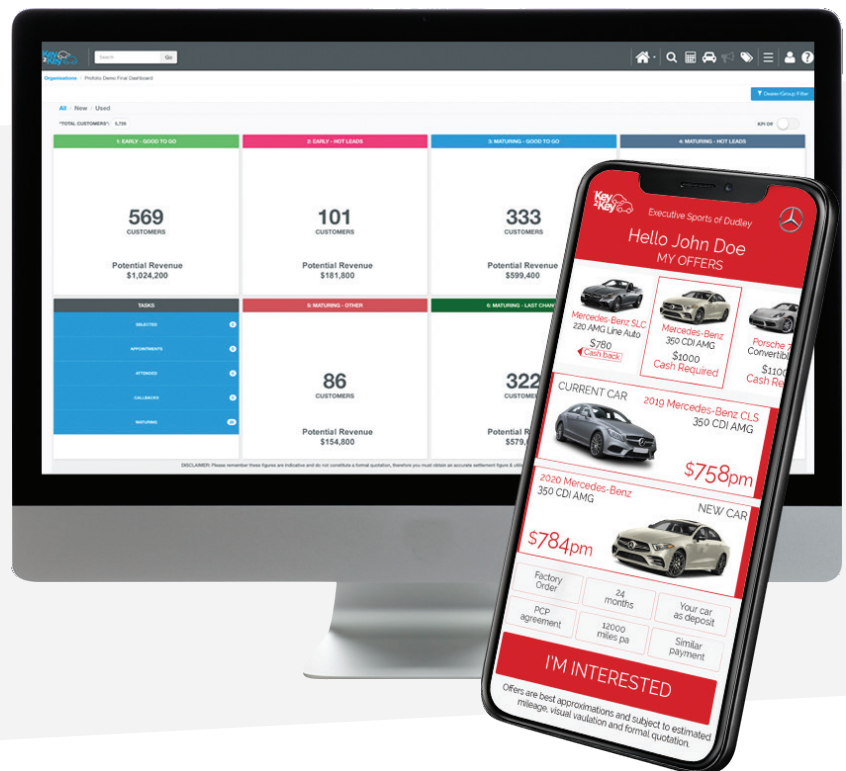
Key 2 Key

Search Go

Organisations / Portfolio Demo Final Dashboard

Dealer/Group Filter

All / New / Used

*TOTAL CUSTOMERS*: 5,735

KPI Off

1. EARLY - GOOD TO GO

569
CUSTOMERS

Potential Revenue
$1,024,200

2. EARLY - HOT LEADS

101
CUSTOMERS

Potential Revenue
$181,800

3. MATURING - GOOD TO GO

333
CUSTOMERS

Potential Revenue
$599,400

4. MATURING - HOT LEADS

TASKS

SELECTED

APPOINTMENTS

ATTENDED

CALLBACKS

MATURING

5. MATURING - OTHER

86
CUSTOMERS

Potential Revenue
$154,800

6. MATURING - LAST CHAN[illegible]

322
CUSTOME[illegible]

Potential Re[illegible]
$579,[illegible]

DISCLAIMER: Please remember these figures are indicative and do not constitute a formal quotation, therefore you must obtain an accurate settlement figure & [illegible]

Key 2 Key

Executive Sports of Dudley

Hello John Doe
MY OFFERS

Mercedes-Benz SLC
220 AMG Line Auto
$780
Cash back

Mercedes-Benz
350 CDI AMG
$1000
Cash Required

Porsche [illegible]
Convertibl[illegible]
$110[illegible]
Cash Re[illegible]

CURRENT CAR
2019 Mercedes-Benz CLS
350 CDI AMG
$758pm

2020 Mercedes-Benz
350 CDI AMG
NEW CAR
$784pm

Factory Order
24 months
Your car as deposit
PCP agreement
12000 miles pa
Similar payment

I'M INTERESTED

Offers are best approximations and subject to estimated mileage, visual vaulation and formal quotation.